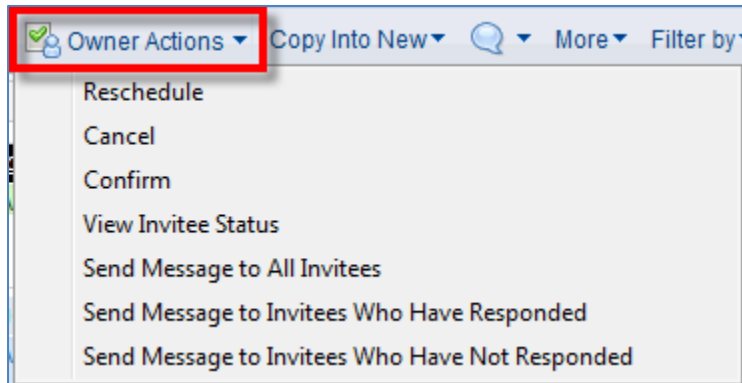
Owner Actions Copy Into New More Filter by

Reschedule
Cancel
Confirm
View Invitee Status
Send Message to All Invitees
Send Message to Invitees Who Have Responded
Send Message to Invitees Who Have Not Responded